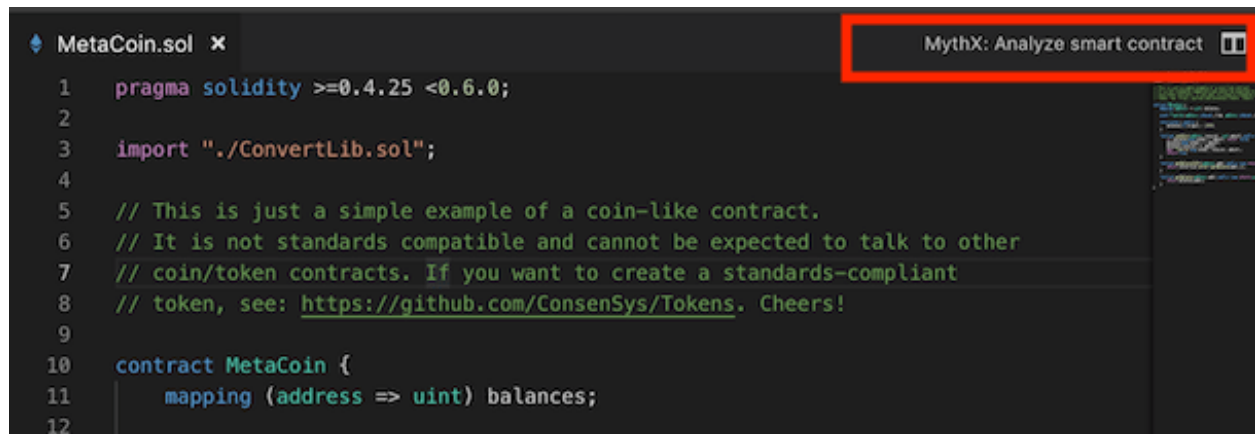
MetaCoin.sol ×

MythX: Analyze smart contract

1 pragma solidity >=0.4.25 <0.6.0;
2
3 import "./ConvertLib.sol";
4
5 // This is just a simple example of a coin-like contract.
6 // It is not standards compatible and cannot be expected to talk to other
7 // coin/token contracts. If you want to create a standards-compliant
8 // token, see: https://github.com/ConsenSys/Tokens. Cheers!
9
10 contract MetaCoin {
11 mapping (address => uint) balances;
12